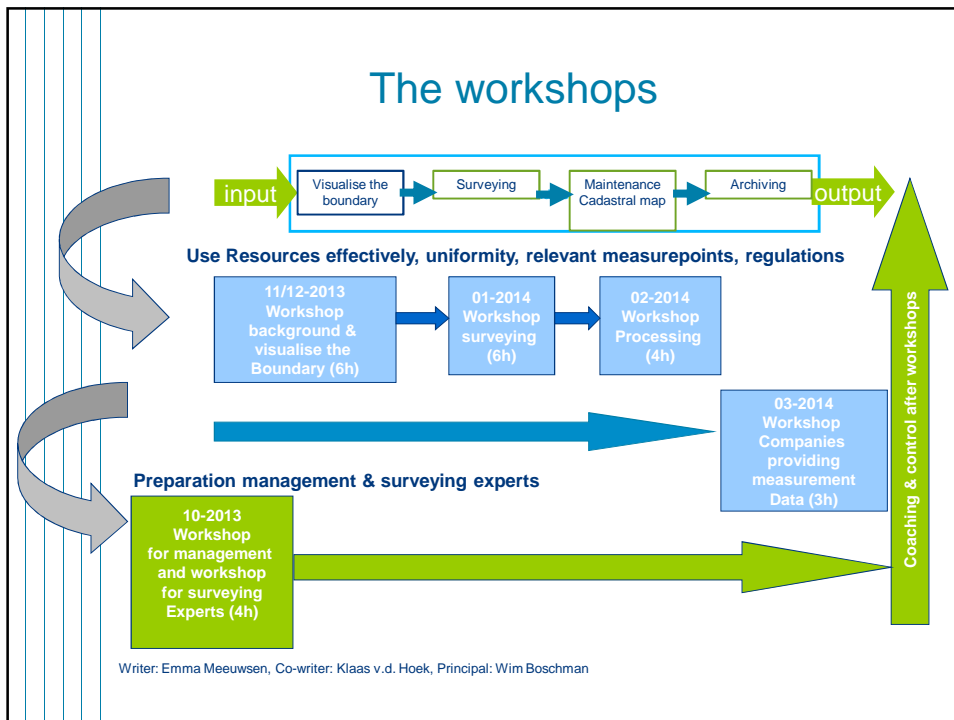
The workshops

input

Visualise the boundary

Surveying

Maintenance Cadastral map

Archiving

output

Use Resources effectively, uniformity, relevant measurepoints, regulations

11/12-2013 Workshop background & visualise the Boundary (6h)

01-2014 Workshop surveying (6h)

02-2014 Workshop Processing (4h)

03-2014 Workshop Companies providing measurement Data (3h)

Coaching & control after workshops

Preparation management & surveying experts

10-2013 Workshop for management and workshop for surveying Experts (4h)

Writer: Emma Meeuwsen, Co-writer: Klaas v.d. Hoek, Principal: Wim Boschman